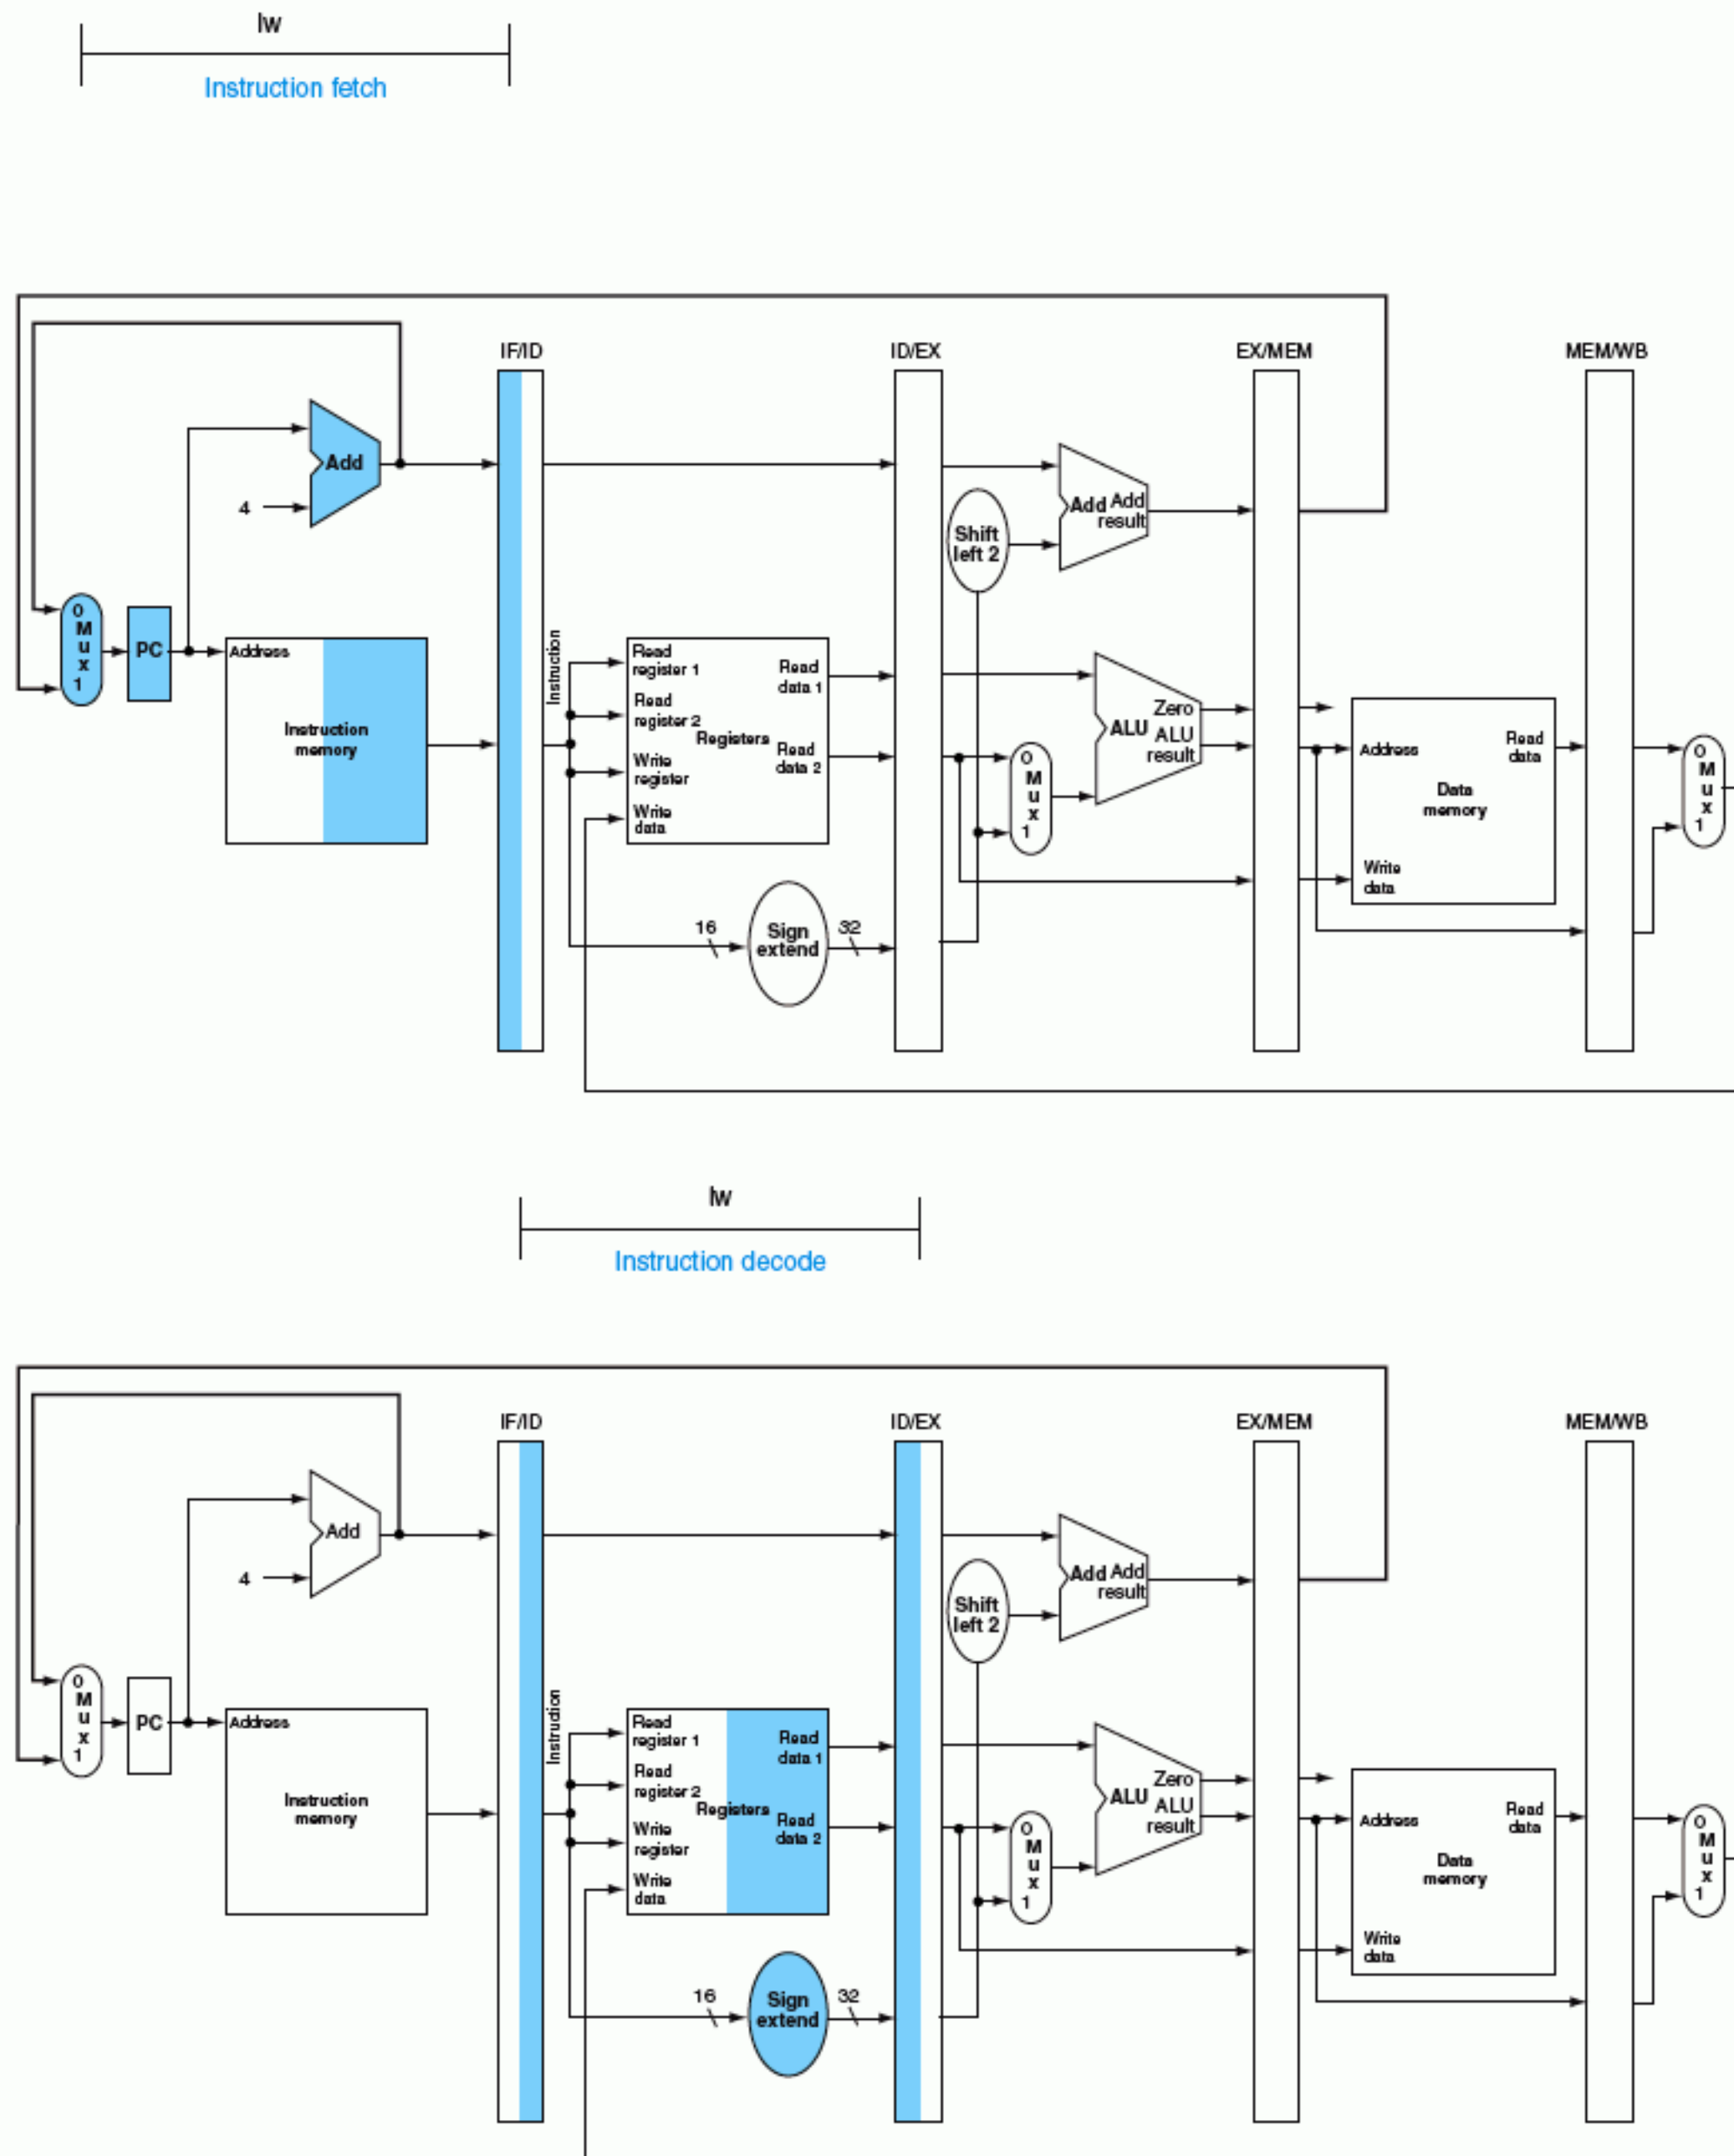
lw

Instruction fetch

IF/ID
ID/EX
EX/MEM
MEM/WB

Add
4
0 M u x 1
PC
Address
Instruction memory
Instruction
Read register 1
Read register 2
Registers
Write register
Write data
Read data 1
Read data 2
Shift left 2
Add Add result
0 M u x 1
ALU
Zero
ALU result
Address
Read data
Data memory
Write data
0 M u x 1
16
Sign extend
32

lw

Instruction decode

IF/ID
ID/EX
EX/MEM
MEM/WB

Add
4
0 M u x 1
PC
Address
Instruction memory
Instruction
Read register 1
Read register 2
Registers
Write register
Write data
Read data 1
Read data 2
Shift left 2
Add Add result
0 M u x 1
ALU
Zero
ALU result
Address
Read data
Data memory
Write data
0 M u x 1
16
Sign extend
32